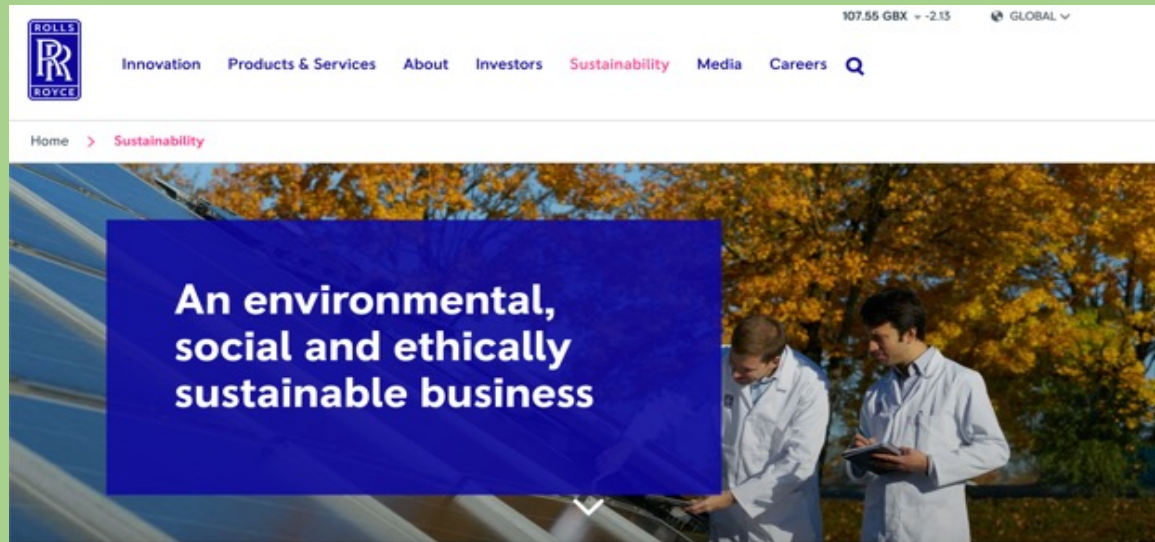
ROLLS
RR
ROYCE

107.55 GBX -2.13

GLOBAL

Innovation Products & Services About Investors Sustainability Media Careers

Home > Sustainability

An environmental, social and ethically sustainable business